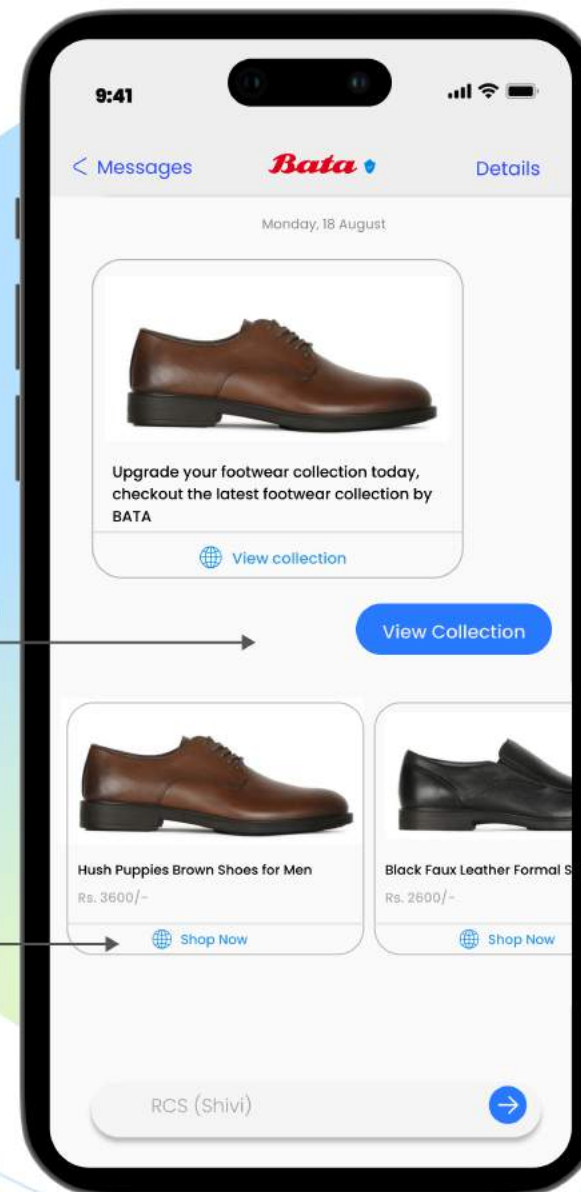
9:41

< Messages Bata Details

Monday, 18 August

Upgrade your footwear collection today, checkout the latest footwear collection by BATA

View collection

View Collection

Hush Puppies Brown Shoes for Men
Rs. 3600/-
Shop Now

Black Faux Leather Formal S
Rs. 2600/-
Shop Now

RCS (Shivi)